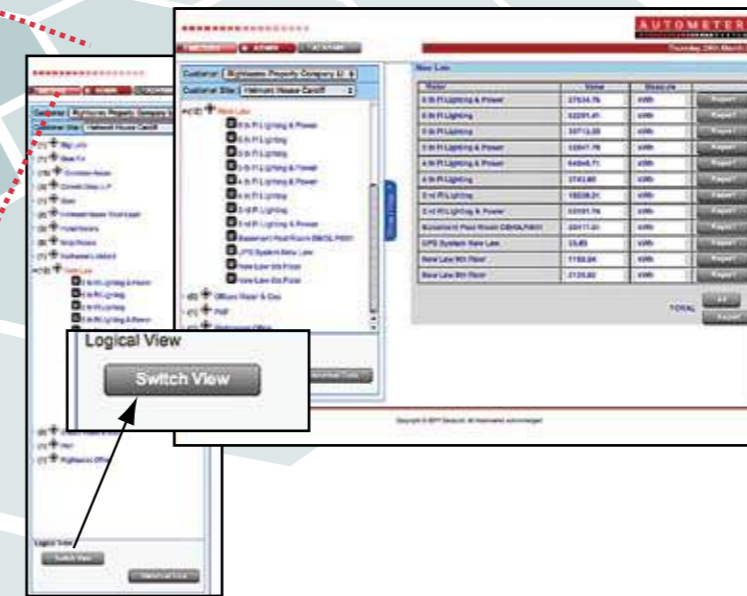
AUTOMETER

Customer: Rightacres Property Company Lt
Customer Site: Helmont House Cardiff

New Law

| Meter | Value | Measure | |
|---|---|---|---|
| 6 th Fl Lighting & Power | 27534.76 | kWh | Report |
| 6 th Fl Lighting | 52291.41 | kWh | Report |
| 5 th Fl Lighting | 30713.35 | kWh | Report |
| 5 th Fl Lighting & Power | 53947.76 | kWh | Report |
| 4 th Fl Lighting & Power | 64946.71 | kWh | Report |
| 4 th Fl Lighting | 3743.80 | kWh | Report |
| 2 nd Fl Lighting | 18538.31 | kWh | Report |
| 2 nd Fl Lighting & Power | 53101.76 | kWh | Report |
| Basement Plant Room DB4SL/NEW | 20411.01 | kWh | Report |
| UPS System New Law | 33.83 | kWh | Report |
| New Law 6th Floor | 1182.04 | kWh | Report |
| New Law 5th Floor | 2120.82 | kWh | Report |

TOTAL

Logical View

Switch View

Logical View
Switch View